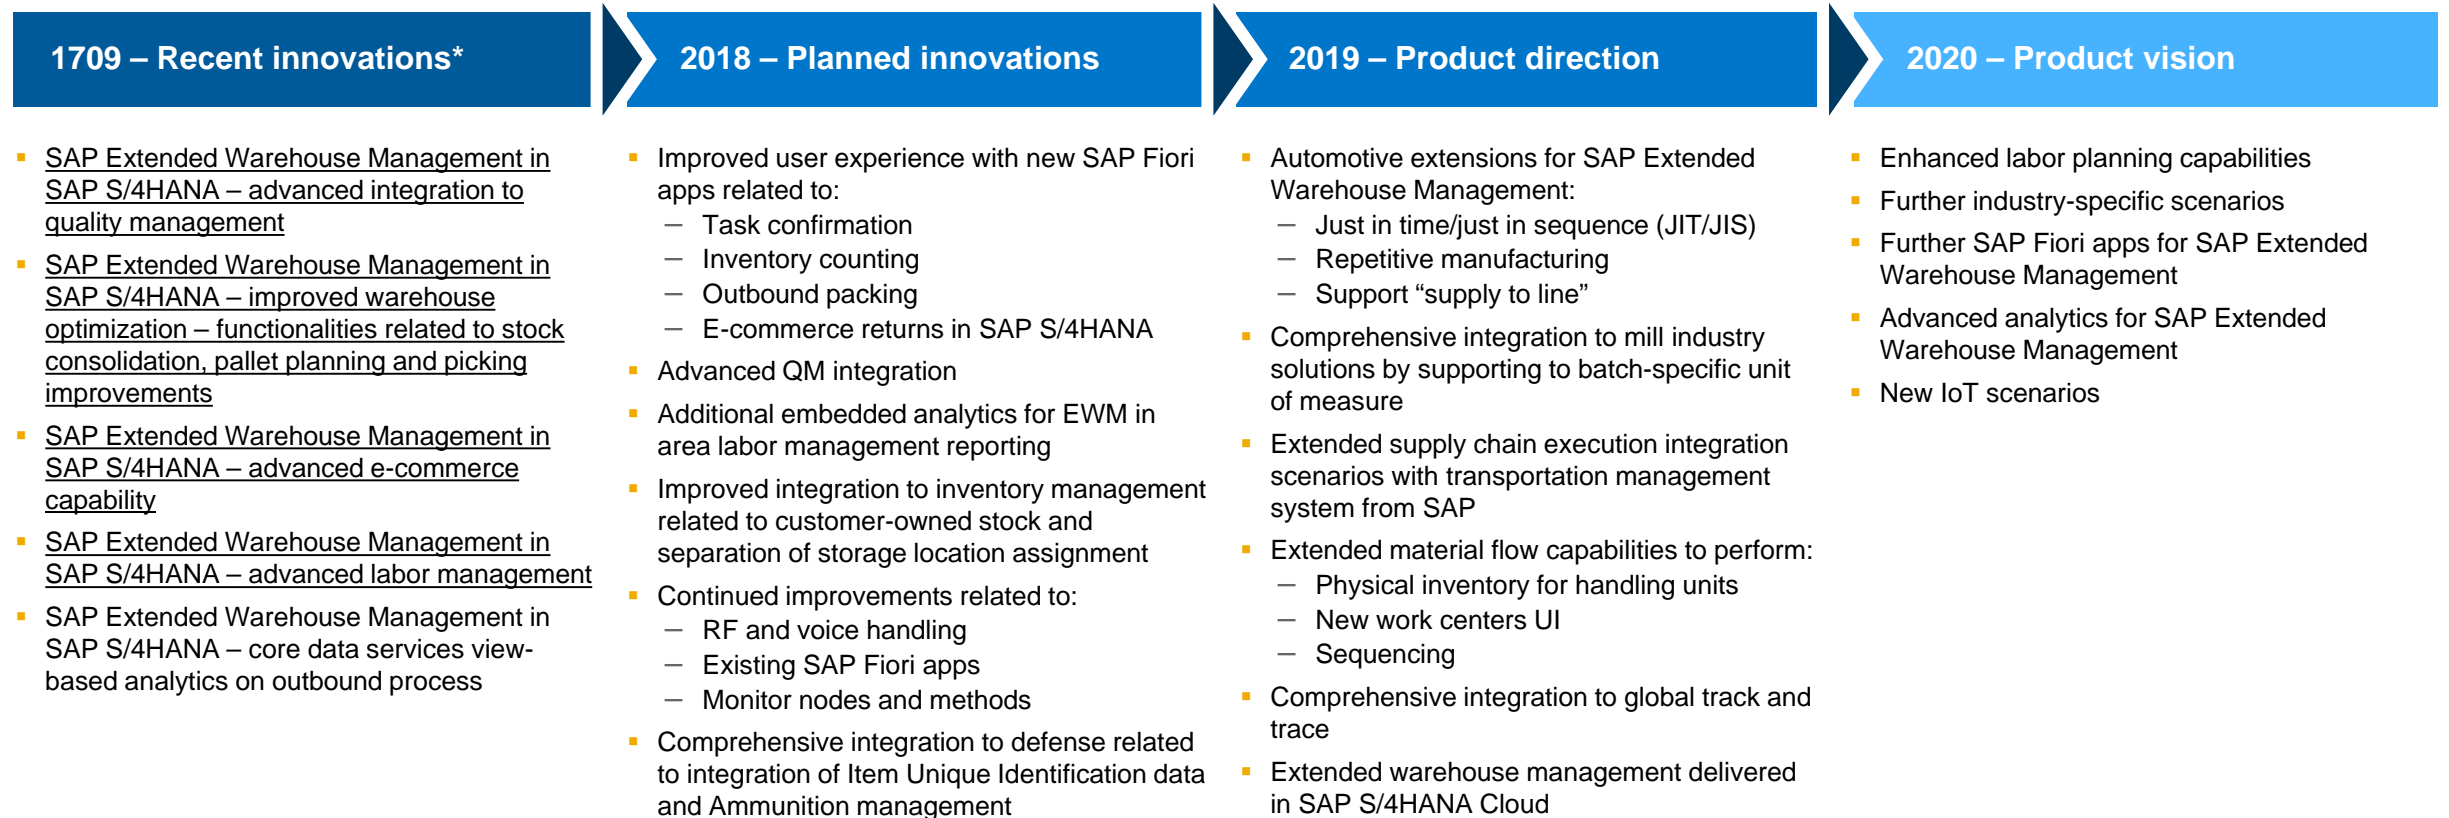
1709 – Recent innovations*

- SAP Extended Warehouse Management in SAP S/4HANA – advanced integration to quality management
- SAP Extended Warehouse Management in SAP S/4HANA – improved warehouse optimization – functionalities related to stock consolidation, pallet planning and picking improvements
- SAP Extended Warehouse Management in SAP S/4HANA – advanced e-commerce capability
- SAP Extended Warehouse Management in SAP S/4HANA – advanced labor management
- SAP Extended Warehouse Management in SAP S/4HANA – core data services view-based analytics on outbound process

2018 – Planned innovations

- Improved user experience with new SAP Fiori apps related to:
  – Task confirmation
  – Inventory counting
  – Outbound packing
  – E-commerce returns in SAP S/4HANA
- Advanced QM integration
- Additional embedded analytics for EWM in area labor management reporting
- Improved integration to inventory management related to customer-owned stock and separation of storage location assignment
- Continued improvements related to:
  – RF and voice handling
  – Existing SAP Fiori apps
  – Monitor nodes and methods
- Comprehensive integration to defense related to integration of Item Unique Identification data and Ammunition management

2019 – Product direction

- Automotive extensions for SAP Extended Warehouse Management:
  – Just in time/just in sequence (JIT/JIS)
  – Repetitive manufacturing
  – Support “supply to line”
- Comprehensive integration to mill industry solutions by supporting to batch-specific unit of measure
- Extended supply chain execution integration scenarios with transportation management system from SAP
- Extended material flow capabilities to perform:
  – Physical inventory for handling units
  – New work centers UI
  – Sequencing
- Comprehensive integration to global track and trace
- Extended warehouse management delivered in SAP S/4HANA Cloud

2020 – Product vision

- Enhanced labor planning capabilities
- Further industry-specific scenarios
- Further SAP Fiori apps for SAP Extended Warehouse Management
- Advanced analytics for SAP Extended Warehouse Management
- New IoT scenarios